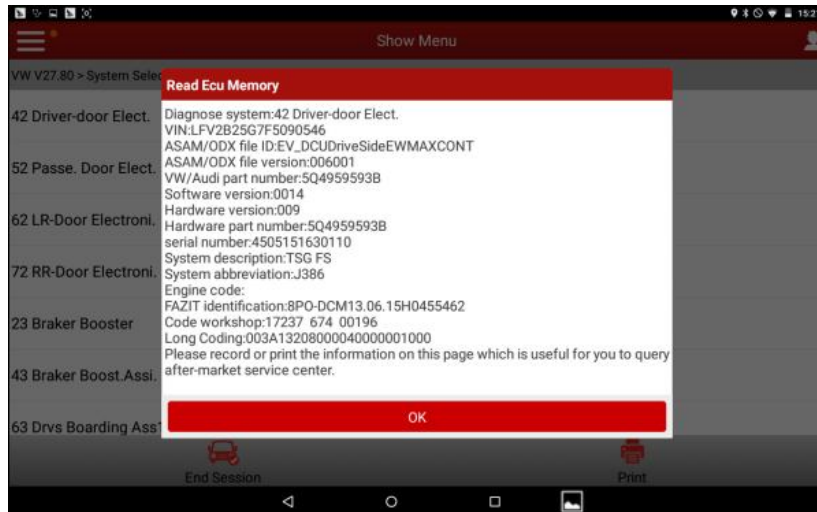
15:2

Show Menu

VW V27.80 > System Selec

42 Driver-door Elect.

52 Passe. Door Elect.

62 LR-Door Electroni.

72 RR-Door Electroni.

23 Braker Booster

43 Braker Boost.Assi.

63 Drvs Boarding Ass

Read Ecu Memory

Diagnose system:42 Driver-door Elect.
VIN:LFV2B25G7F5090546
ASAM/ODX file ID:EV_DCUDriveSideEWMAXCONT
ASAM/ODX file version:006001
VW/Audi part number:5Q4959593B
Software version:0014
Hardware version:009
Hardware part number:5Q4959593B
serial number:4505151630110
System description:TSG FS
System abbreviation:J386
Engine code:
FAZIT identification:8PO-DCM13.06.15H0455462
Code workshop:17237 674 00196
Long Coding:003A13208000040000001000
Please record or print the information on this page which is useful for you to query after-market service center.

OK

End Session

Print